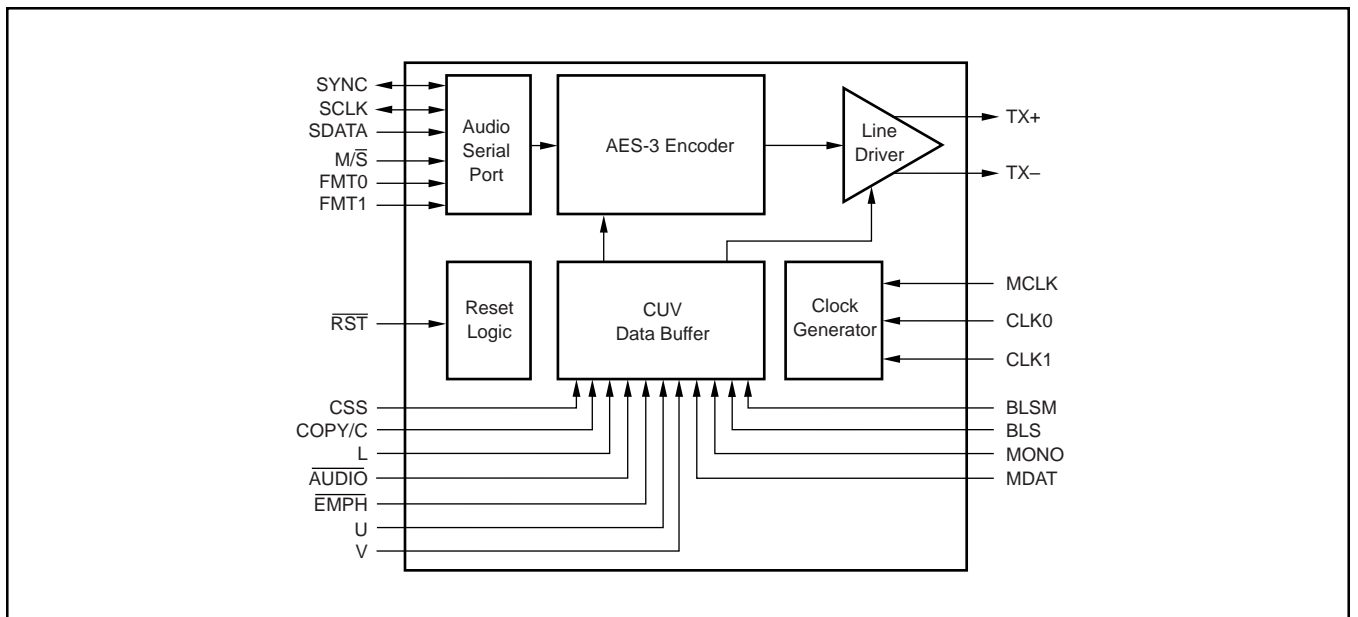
SYNC
SCLK
SDATA
$M/\overline{S}$
FMT0
FMT1

Audio Serial Port

AES-3 Encoder

Line Driver

TX+
TX–

$\overline{RST}$

Reset Logic

CUV Data Buffer

Clock Generator

MCLK
CLK0
CLK1

CSS
COPY/C
L
$\overline{AUDIO}$
$\overline{EMPH}$
U
V

BLSM
BLS
MONO
MDAT